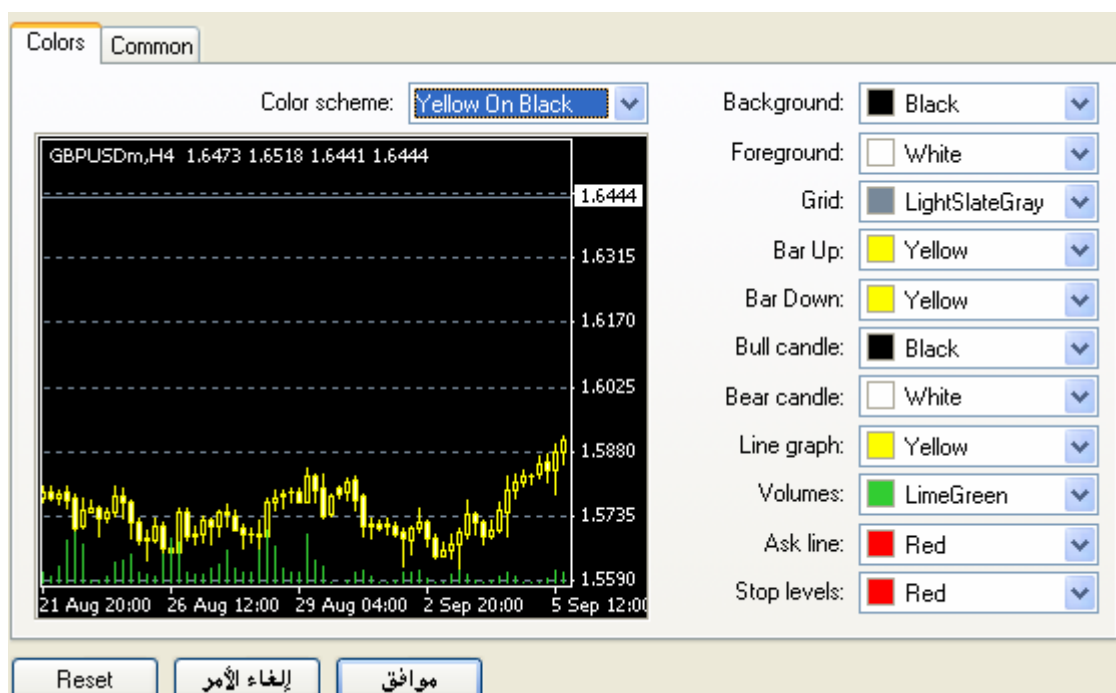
Colors
Common

Color scheme: Yellow On Black

GBPUSDm,H4 1.6473 1.6518 1.6441 1.6444

1.6444
1.6315
1.6170
1.6025
1.5880
1.5735
1.5590

21 Aug 20:00 26 Aug 12:00 29 Aug 04:00 2 Sep 20:00 5 Sep 12:00

Background: Black
Foreground: White
Grid: LightSlateGray
Bar Up: Yellow
Bar Down: Yellow
Bull candle: Black
Bear candle: White
Line graph: Yellow
Volumes: LimeGreen
Ask line: Red
Stop levels: Red

Reset
إلغاء الأمر
موافق